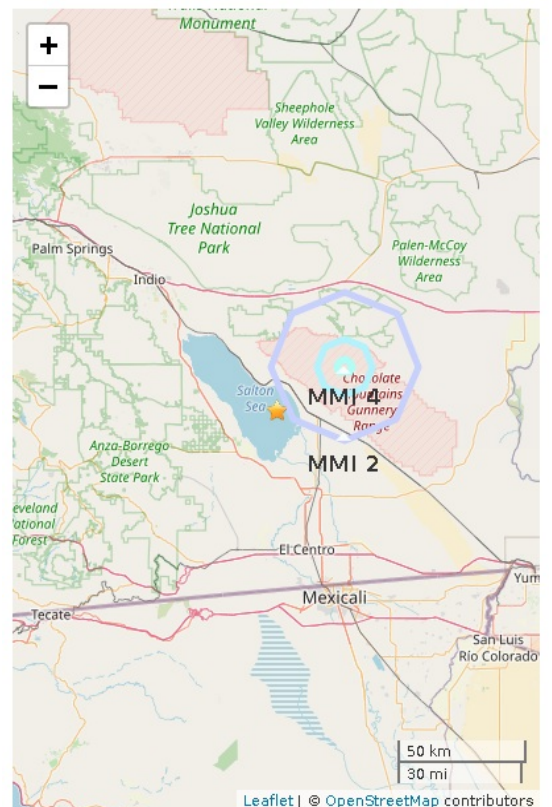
+
−
Monument
Sheephole Valley Wilderness Area
Joshua Tree National Park
Palm Springs
Indio
Palen-McCoy Wilderness Area
Salton Sea
MMI 4
Chocolate Mountains Gunnery Range
MMI 2
Anza-Borrego Desert State Park
eveland ational Forest
El Centro
Mexicali
Tecate
Yum
San Luis Río Colorado
50 km
30 mi
Leaflet | © OpenStreetMap contributors